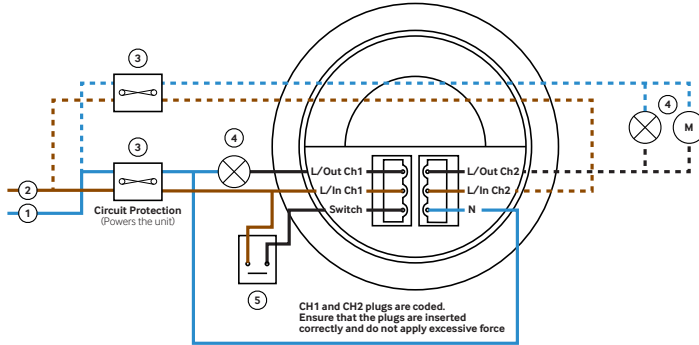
3

3

4

4

M

2

1

Circuit Protection
(Powers the unit)

L/Out Ch1
L/In Ch1
Switch

L/Out Ch2
L/In Ch2
N

5

CH1 and CH2 plugs are coded. Ensure that the plugs are inserted correctly and do not apply excessive force